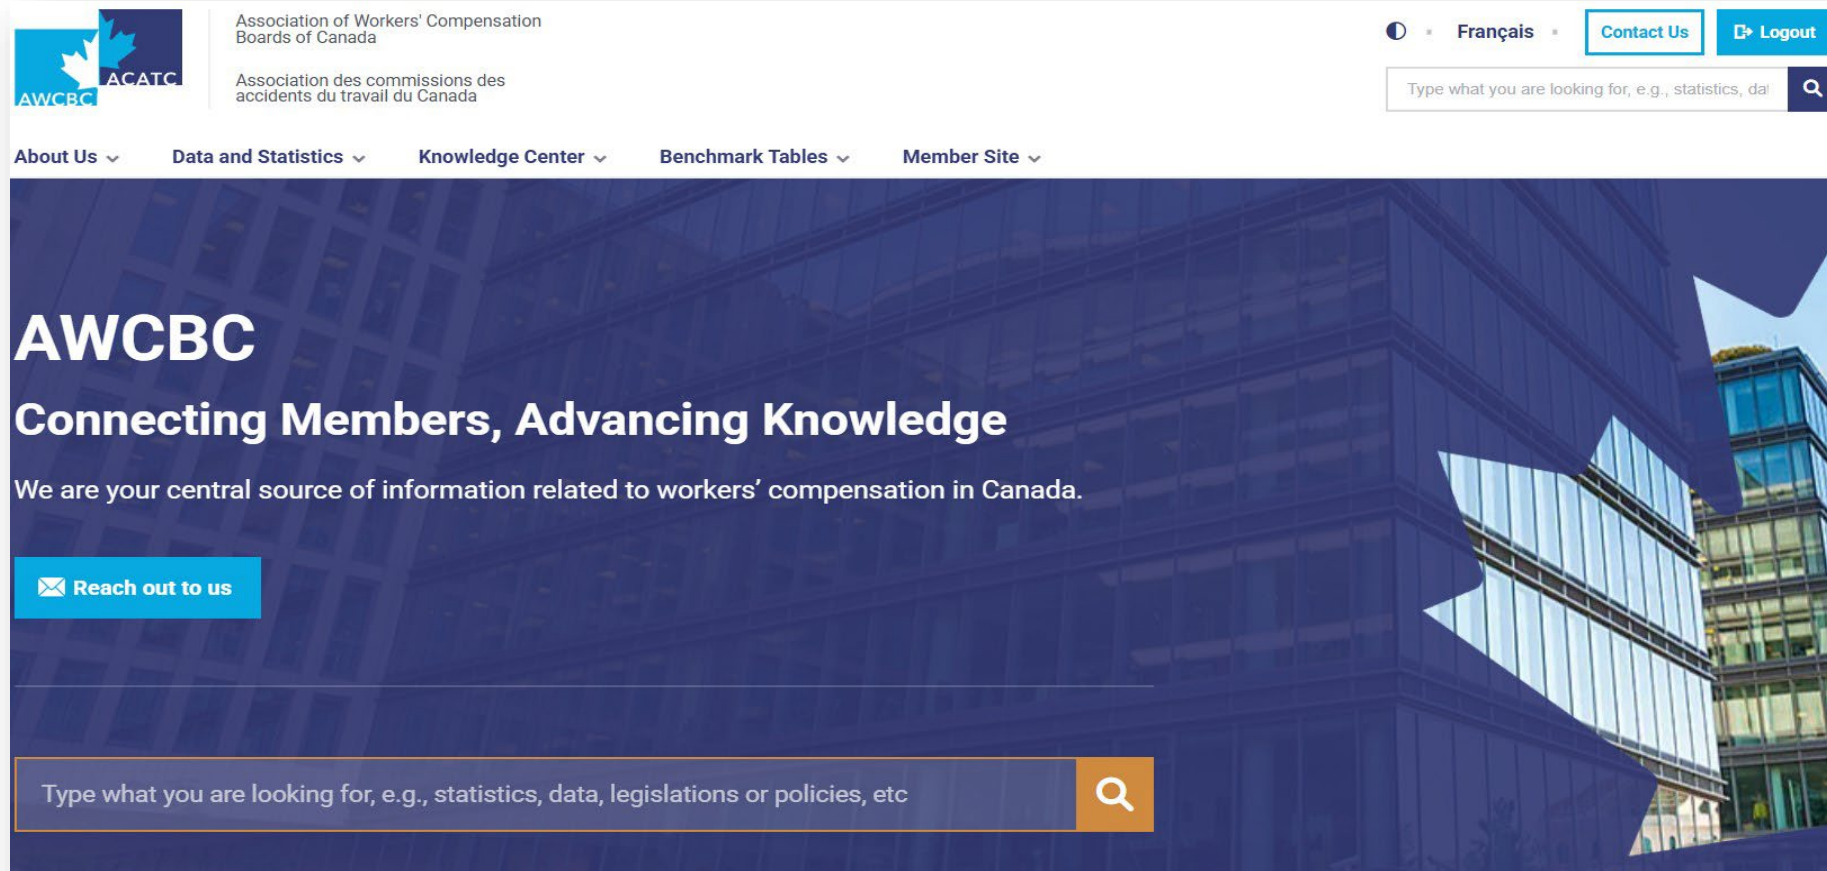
ACATC
AWCBC

Association of Workers' Compensation Boards of Canada

Association des commissions des accidents du travail du Canada

Français

Contact Us

Logout

Type what you are looking for, e.g., statistics, dat

About Us Data and Statistics Knowledge Center Benchmark Tables Member Site

AWCBC

Connecting Members, Advancing Knowledge

We are your central source of information related to workers' compensation in Canada.

Reach out to us

Type what you are looking for, e.g., statistics, data, legislations or policies, etc